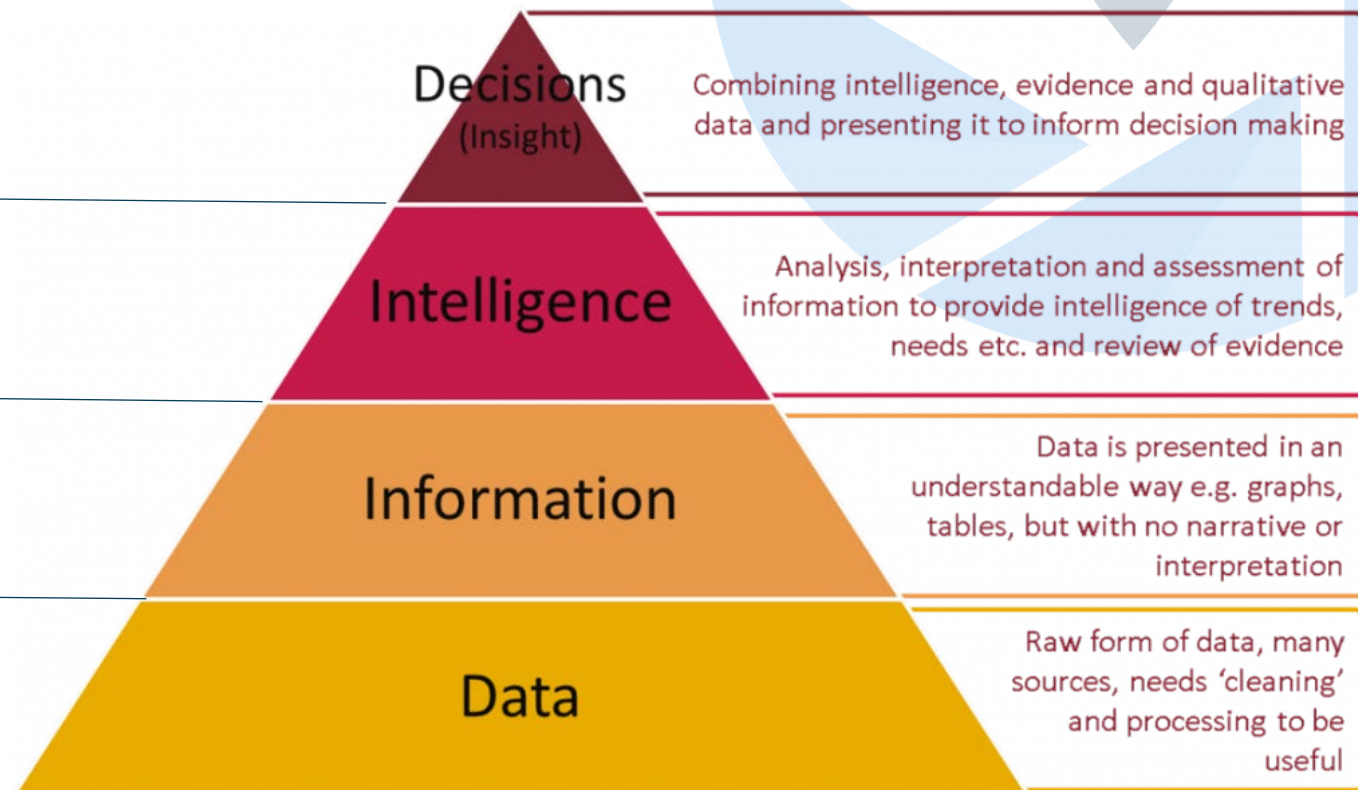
Decisions
(Insight)

Combining intelligence, evidence and qualitative data and presenting it to inform decision making

Intelligence

Analysis, interpretation and assessment of information to provide intelligence of trends, needs etc. and review of evidence

Information

Data is presented in an understandable way e.g. graphs, tables, but with no narrative or interpretation

Data

Raw form of data, many sources, needs ‘cleaning’ and processing to be useful